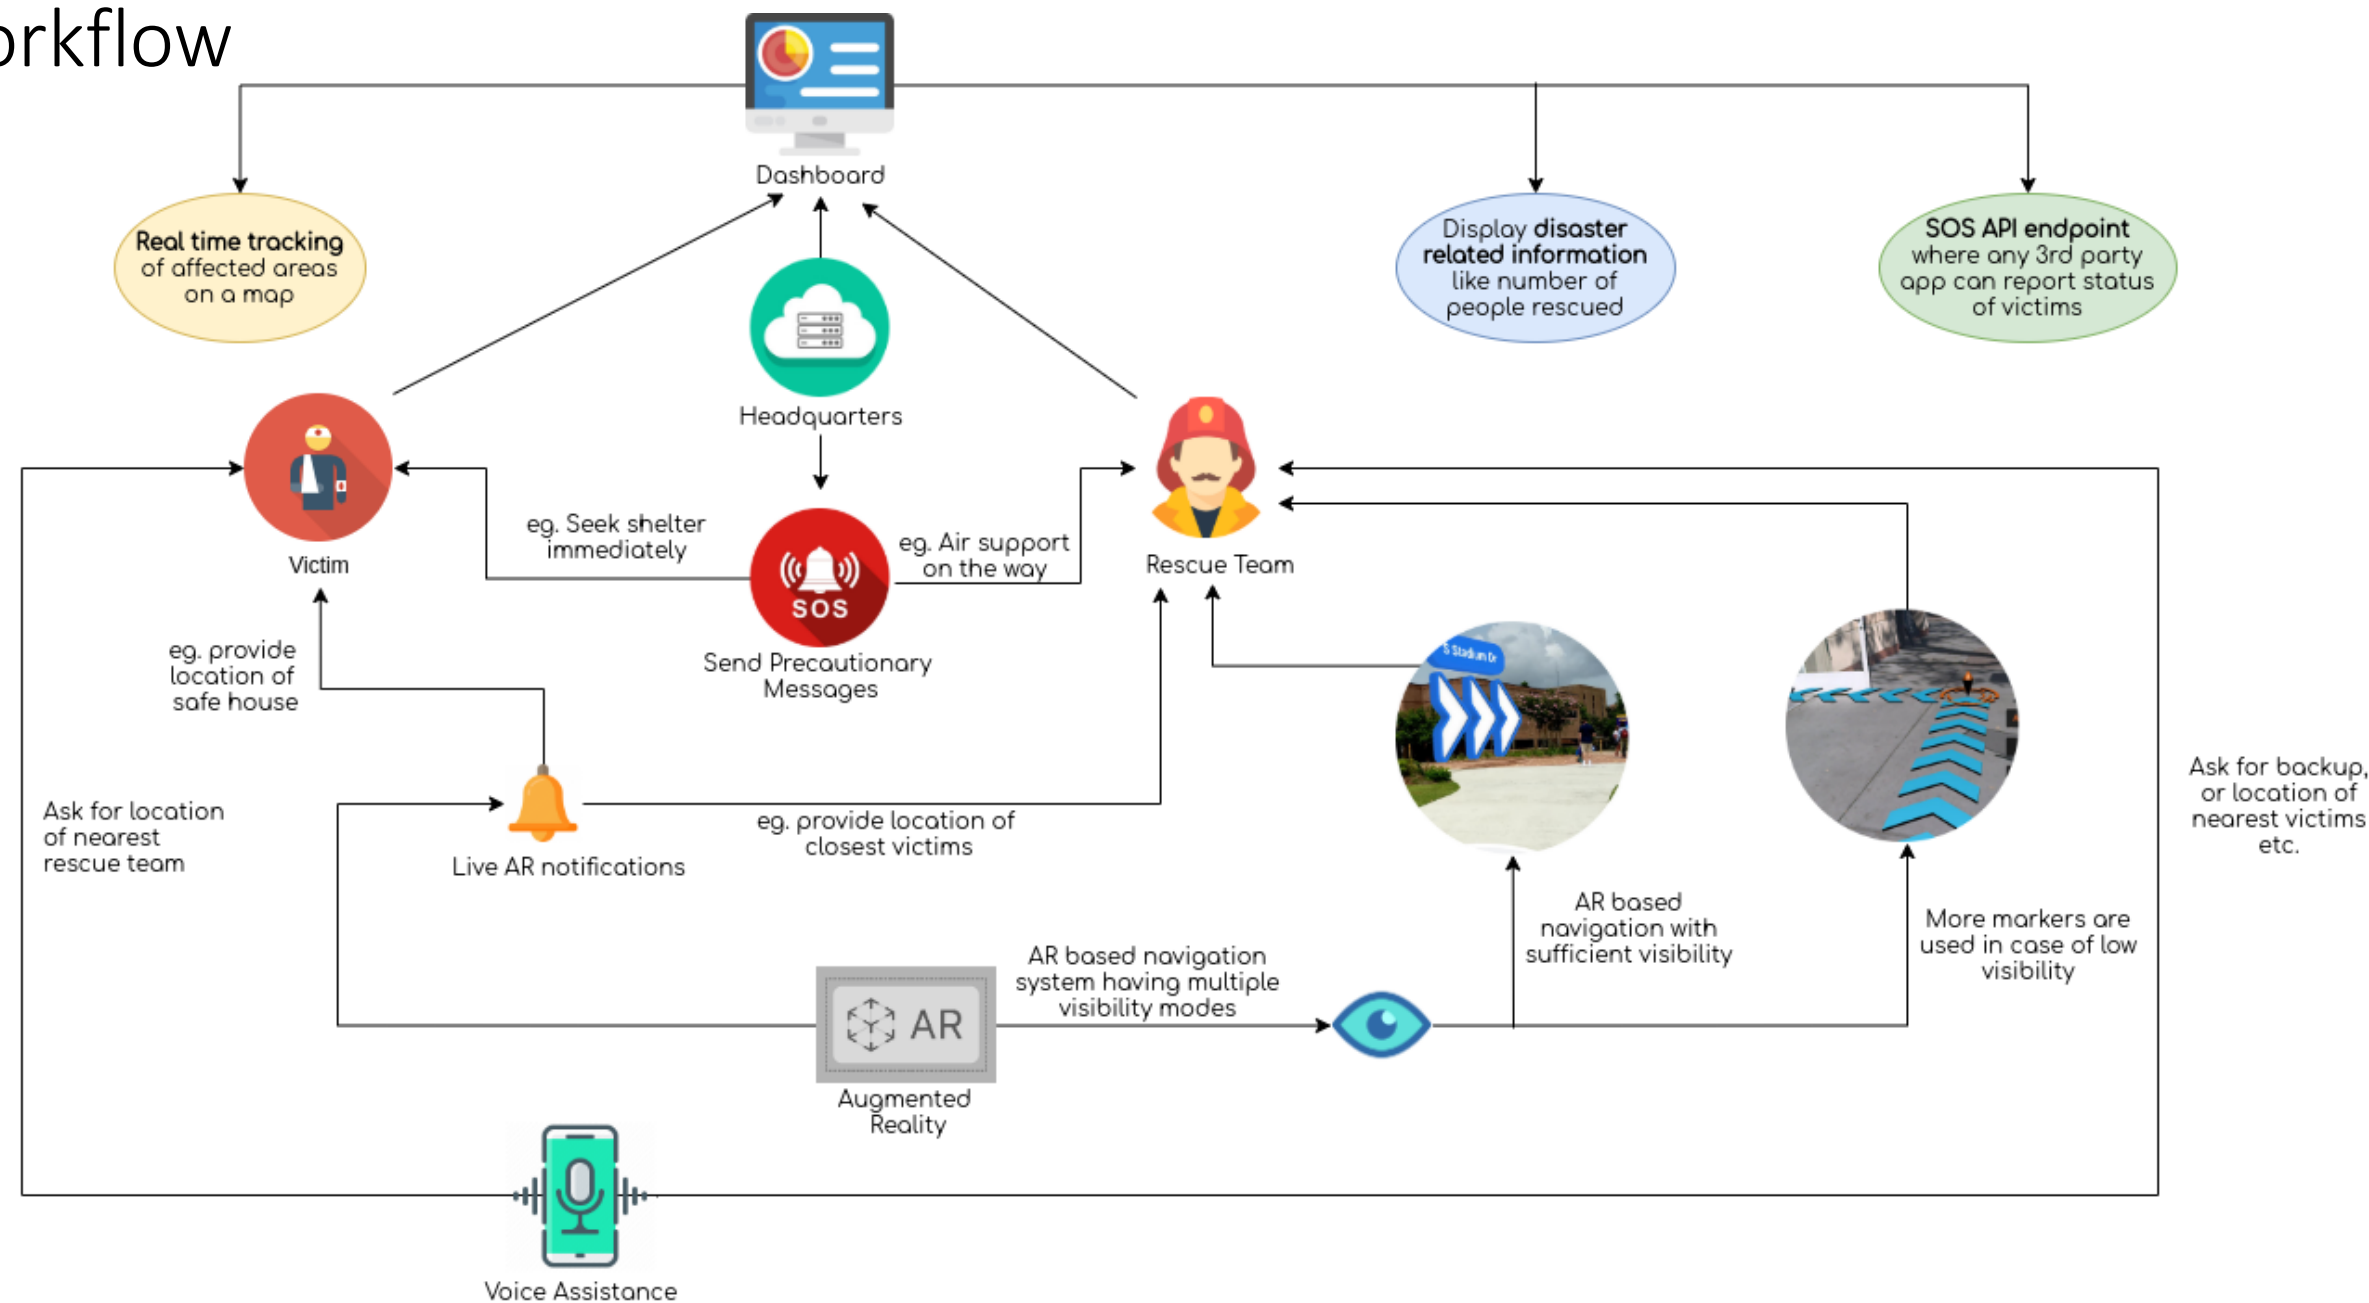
orkflow

Dashboard

Real time tracking of affected areas on a map

Display disaster related information like number of people rescued

SOS API endpoint where any 3rd party app can report status of victims

Headquarters

Victim

eg. Seek shelter immediately

SOS

eg. Air support on the way

Rescue Team

Send Precautionary Messages

eg. provide location of safe house

S Stadium Dr

Ask for backup, or location of nearest victims etc.

Ask for location of nearest rescue team

Live AR notifications

eg. provide location of closest victims

AR based navigation with sufficient visibility

More markers are used in case of low visibility

AR based navigation system having multiple visibility modes

AR

Augmented Reality

Voice Assistance